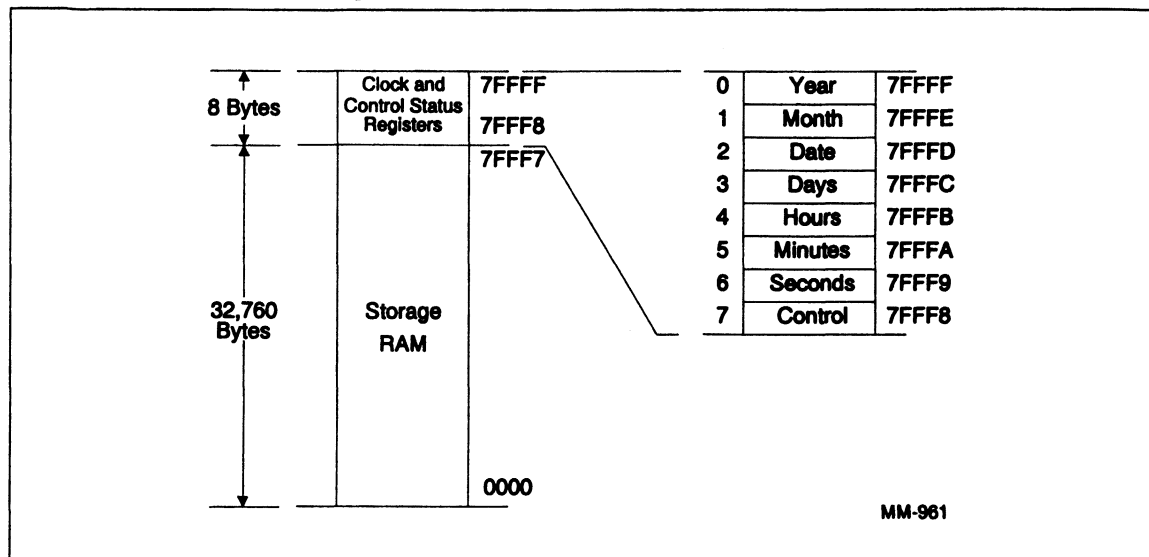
8 Bytes

Clock and Control Status Registers

7FFFF

7FFF8

7FFF7

32,760 Bytes

Storage RAM

0000

| 0 | Year | 7FFFF |
|---|---|---|
| 1 | Month | 7FFFE |
| 2 | Date | 7FFFD |
| 3 | Days | 7FFFC |
| 4 | Hours | 7FFFB |
| 5 | Minutes | 7FFFA |
| 6 | Seconds | 7FFF9 |
| 7 | Control | 7FFF8 |

MM-961